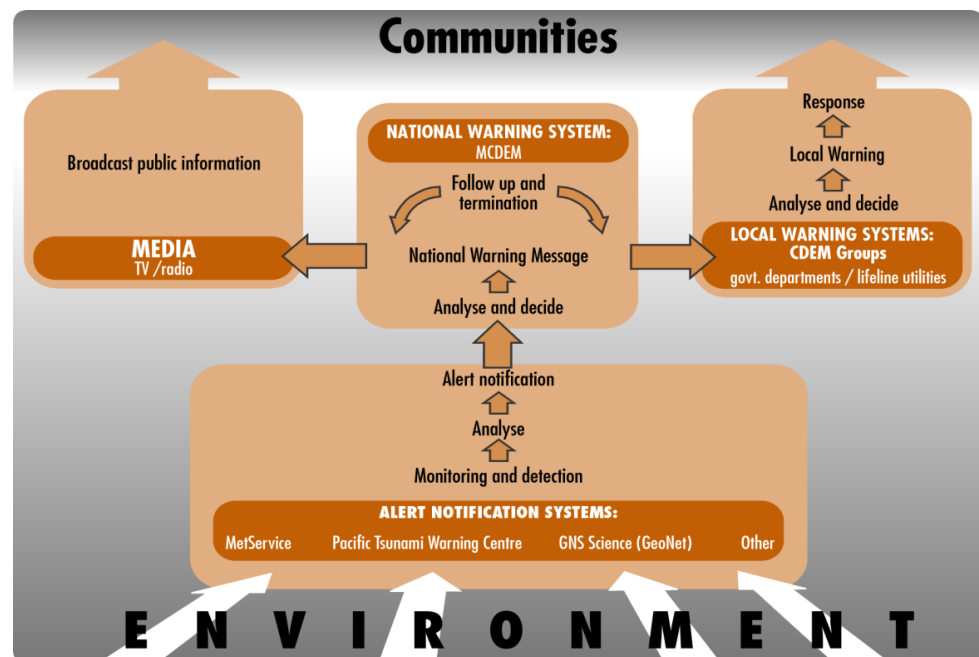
Communities

Broadcast public information

MEDIA
TV /radio

NATIONAL WARNING SYSTEM:
MCDEM

Follow up and termination

National Warning Message

Analyse and decide

Response

Local Warning

Analyse and decide

LOCAL WARNING SYSTEMS:
CDEM Groups
govt. departments / lifeline utilities

Alert notification

Analyse

Monitoring and detection

ALERT NOTIFICATION SYSTEMS:
MetService Pacific Tsunami Warning Centre GNS Science (GeoNet) Other

ENVIRONMENT